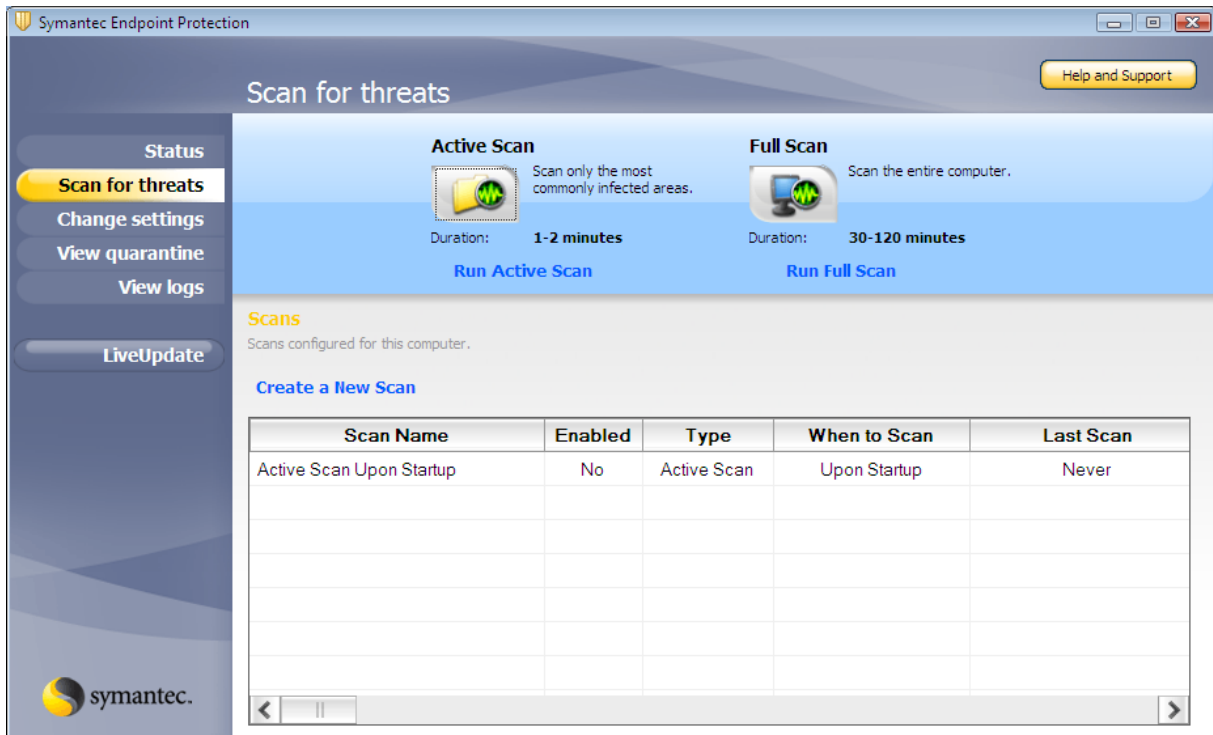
Symantec Endpoint Protection

Scan for threats

Help and Support

Status
Scan for threats
Change settings
View quarantine
View logs

LiveUpdate

Active Scan
Scan only the most commonly infected areas.
Duration: 1-2 minutes
Run Active Scan

Full Scan
Scan the entire computer.
Duration: 30-120 minutes
Run Full Scan

Scans
Scans configured for this computer.

Create a New Scan

| Scan Name | Enabled | Type | When to Scan | Last Scan |
|---|---|---|---|---|
| Active Scan Upon Startup | No | Active Scan | Upon Startup | Never |

symantec.